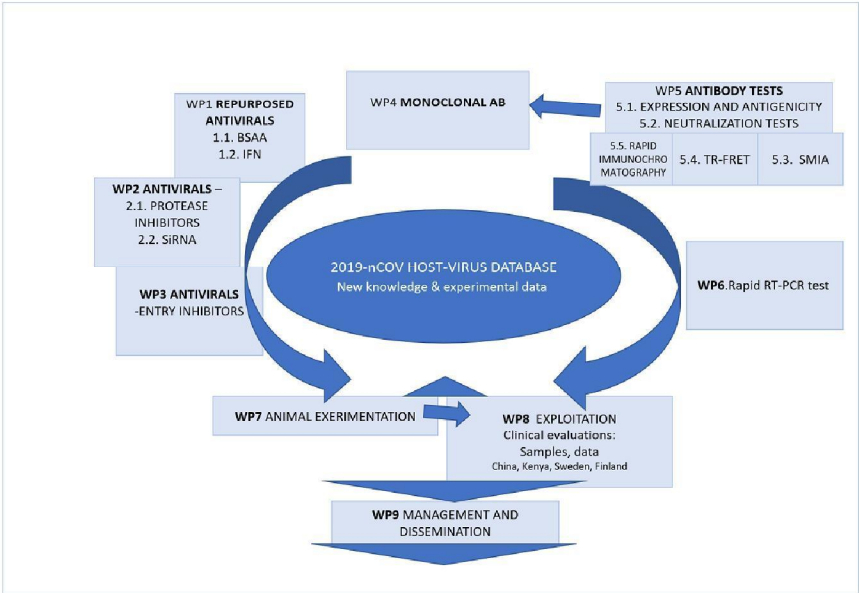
WP1 REPURPOSED ANTIVIRALS
1.1. BSAA
1.2. IFN

WP4 MONOCLONAL AB

WP5 ANTIBODY TESTS
5.1. EXPRESSION AND ANTIGENICITY
5.2. NEUTRALIZATION TESTS

5.5. RAPID IMMUNOCHROMATOGRAPHY

5.4. TR-FRET

5.3. SMIA

WP2 ANTIVIRALS –
2.1. PROTEASE INHIBITORS
2.2. SiRNA

2019-nCOV HOST-VIRUS DATABASE
New knowledge & experimental data

WP3 ANTIVIRALS
-ENTRY INHIBITORS

WP6.Rapid RT-PCR test

WP7 ANIMAL EXERIMENTATION

WP8 EXPLOITATION
Clinical evaluations:
Samples, data
China, Kenya, Sweden, Finland

WP9 MANAGEMENT AND DISSEMINATION